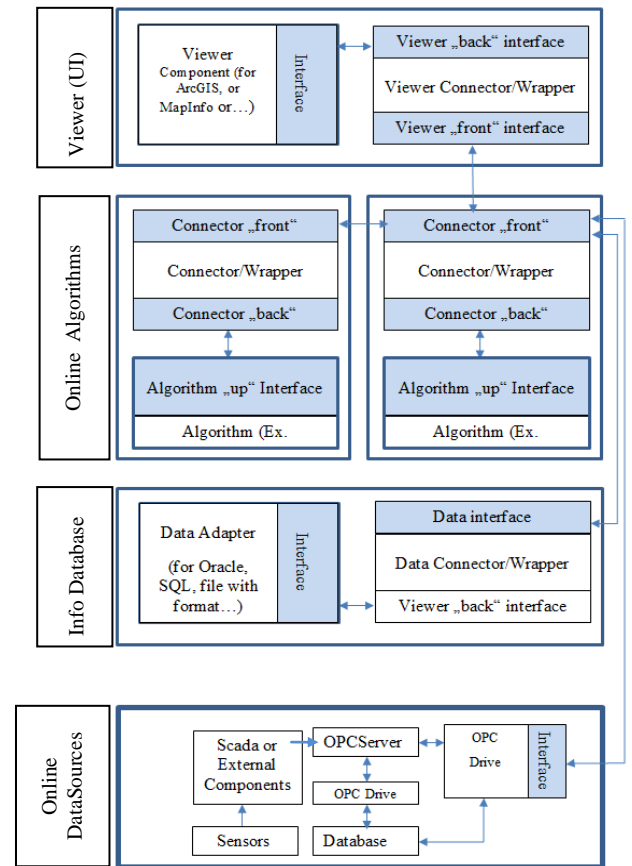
Viewer (UI)

Viewer Component (for ArcGIS, or MapInfo or…)

Interface

Viewer „back“ interface

Viewer Connector/Wrapper

Viewer „front“ interface

Online Algorithms

Connector „front“

Connector/Wrapper

Connector „back“

Algorithm „up“ Interface

Algorithm (Ex.

Connector „front“

Connector/Wrapper

Connector „back“

Algorithm „up“ Interface

Algorithm (Ex.

Info Database

Data Adapter

(for Oracle, SQL, file with format…)

Interface

Data interface

Data Connector/Wrapper

Viewer „back“ interface

Online DataSources

Scada or External Components

OPCServer

OPC Drive

OPC Drive

Interface

Sensors

Database